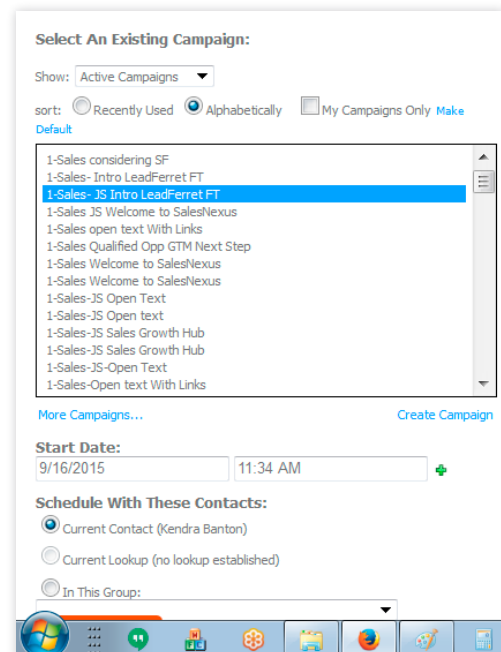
Select An Existing Campaign:

Show: Active Campaigns

sort: Recently Used Alphabetically My Campaigns Only Make Default

1-Sales considering SF
1-Sales- Intro LeadFerret FT
1-Sales- JS Intro LeadFerret FT
1-Sales JS Welcome to SalesNexus
1-Sales open text With Links
1-Sales Qualified Opp GTM Next Step
1-Sales Welcome to SalesNexus
1-Sales Welcome to SalesNexus
1-Sales-JS Open Text
1-Sales-JS Open text
1-Sales-JS Sales Growth Hub
1-Sales-JS Sales Growth Hub
1-Sales-JS-Open Text
1-Sales-Open text With Links

More Campaigns... Create Campaign

Start Date:
9/16/2015 11:34 AM

Schedule With These Contacts:
Current Contact (Kendra Banton)
Current Lookup (no lookup established)
In This Group: